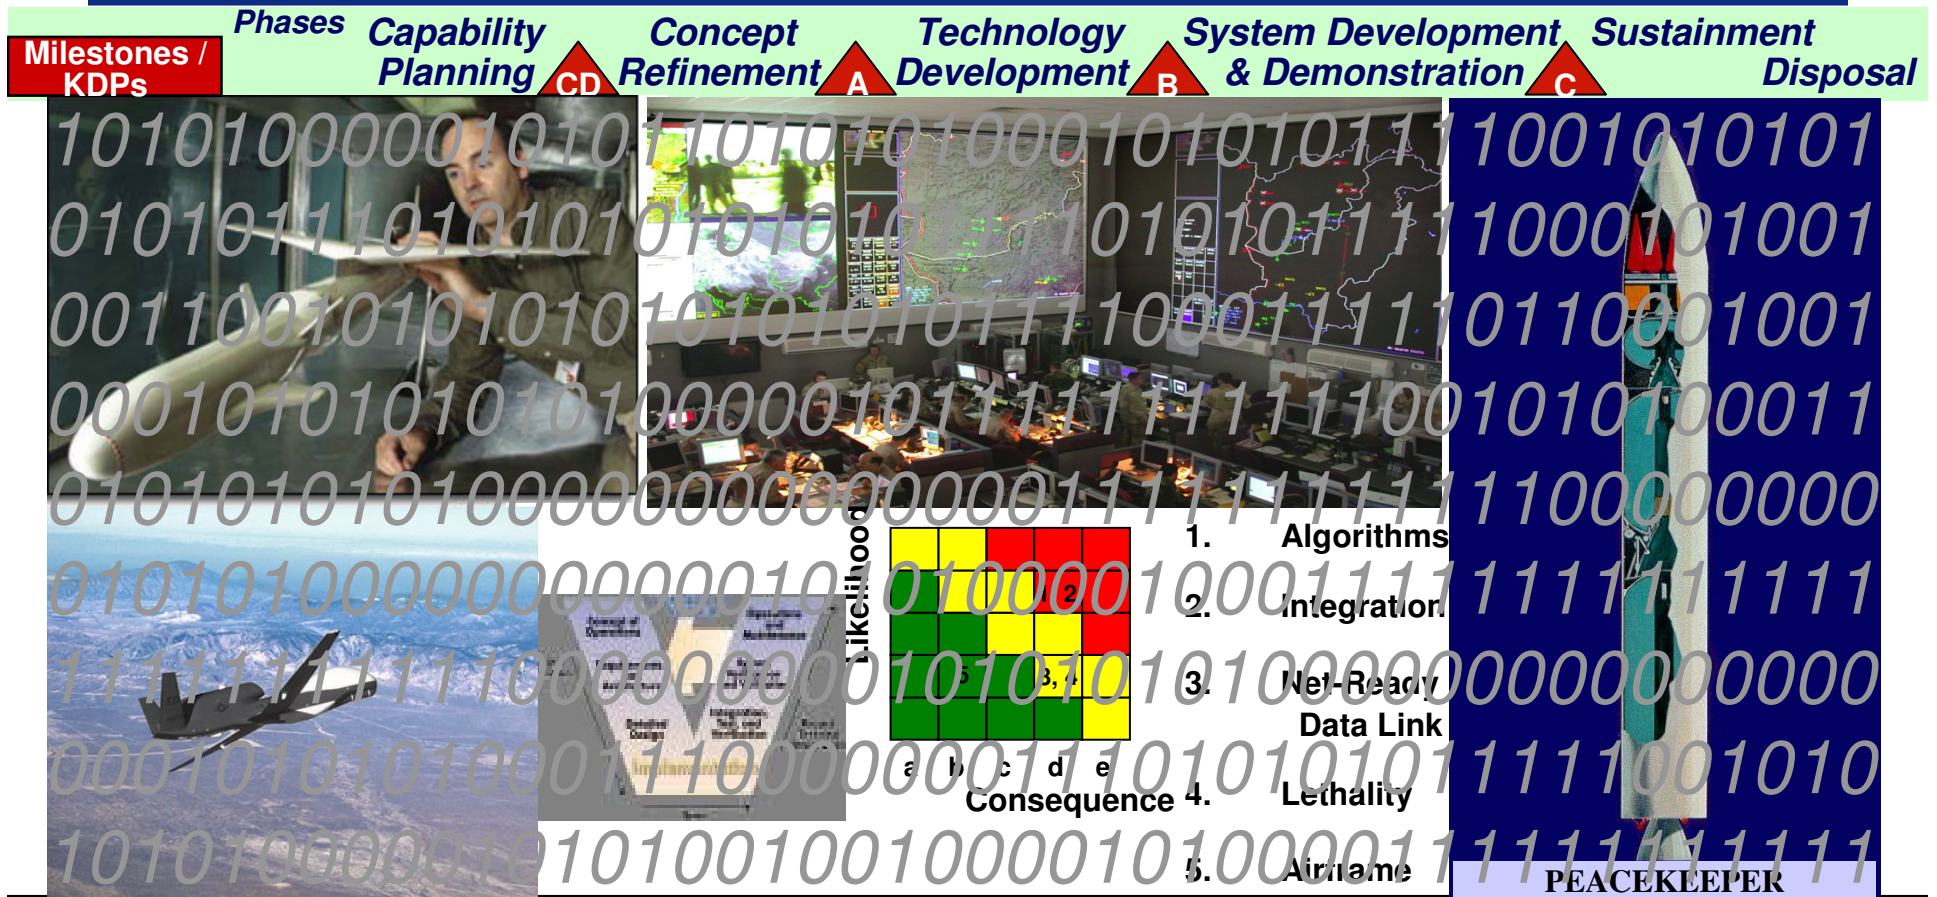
Milestones / KDPs

Phases

Capability Planning

CD

Concept Refinement

A

Technology Development

B

System Development & Demonstration

C

Sustainment Disposal

101010000010101110101010100010101011110010101011
010101110101010101010101011101010111110001010011
001100101010101010101010101110001111101100001001
000101010101010100000101111111111111001010100011
010101010101000000000000011111111111100000000
010101000000000000010101000010001111111111111111
111111111111000000000010101010100000000000000000
000101010101000111000000011101010101111110001010
101010000001010100100100001010100011111111111

Likelihood

2

5

3, 4

a b c d e

Consequence

1. Algorithms

2. Integration

3. Net-Ready Data Link

4. Lethality

5. Airframe

Implementation

PEACEKEEPER